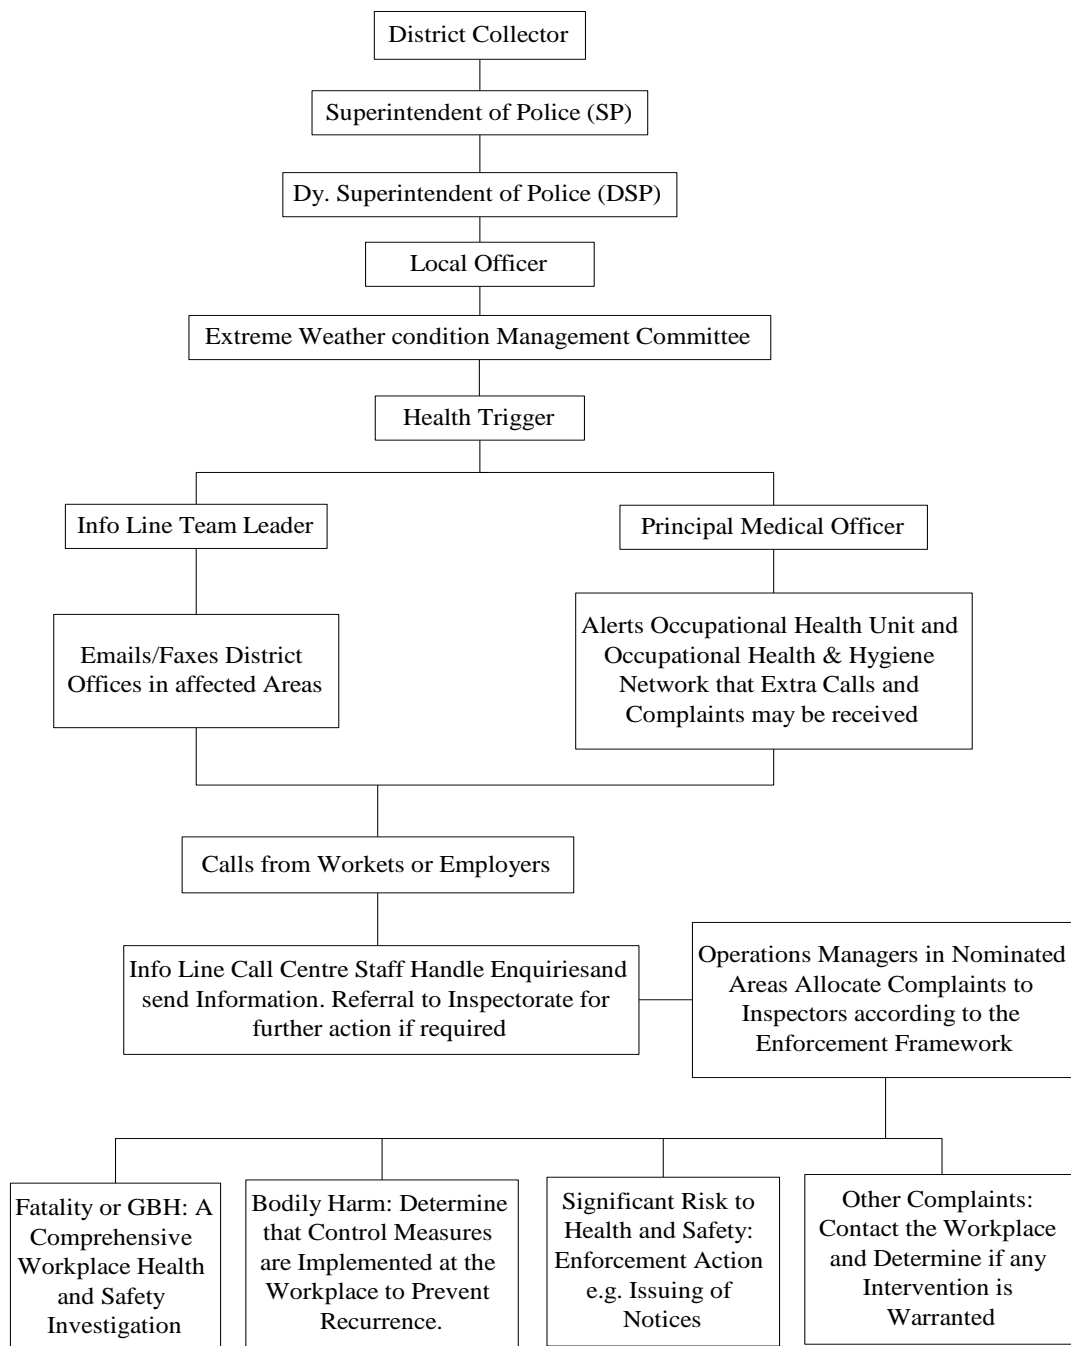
District Collector

Superintendent of Police (SP)

Dy. Superintendent of Police (DSP)

Local Officer

Extreme Weather condition Management Committee

Health Trigger

Info Line Team Leader

Principal Medical Officer

Emails/Faxes District Offices in affected Areas

Alerts Occupational Health Unit and Occupational Health & Hygiene Network that Extra Calls and Complaints may be received

Calls from Workets or Employers

Info Line Call Centre Staff Handle Enquiriesand send Information. Referral to Inspectorate for further action if required

Operations Managers in Nominated Areas Allocate Complaints to Inspectors according to the Enforcement Framework

Fatality or GBH: A Comprehensive Workplace Health and Safety Investigation

Bodily Harm: Determine that Control Measures are Implemented at the Workplace to Prevent Recurrence.

Significant Risk to Health and Safety: Enforcement Action e.g. Issuing of Notices

Other Complaints: Contact the Workplace and Determine if any Intervention is Warranted